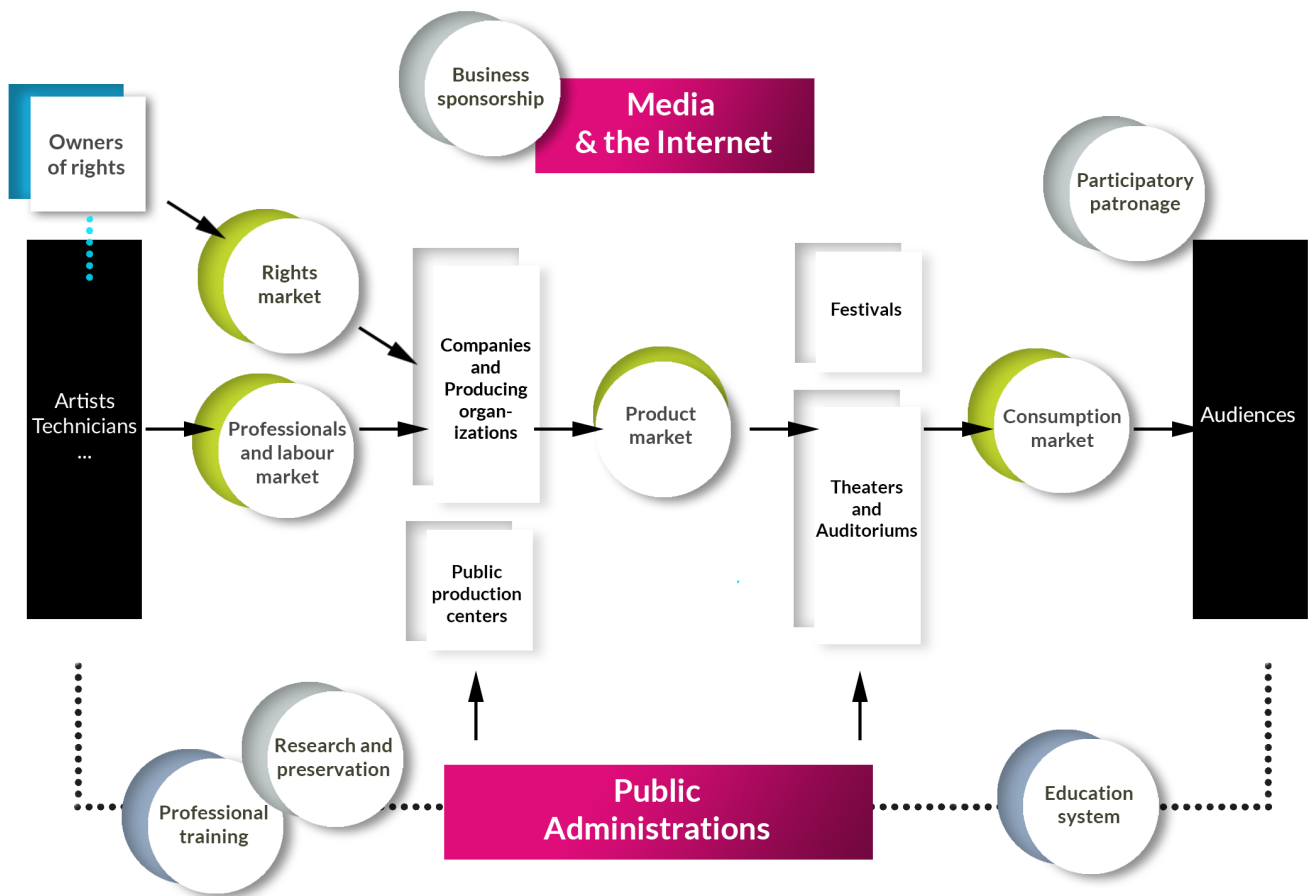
Business sponsorship

Media & the Internet

Owners of rights

Participatory patronage

Rights market

Festivals

Companies and Producing organizations

Artists Technicians ...

Professionals and labour market

Product market

Consumption market

Audiences

Theaters and Auditoriums

Public production centers

Research and preservation

Professional training

Public Administrations

Education system